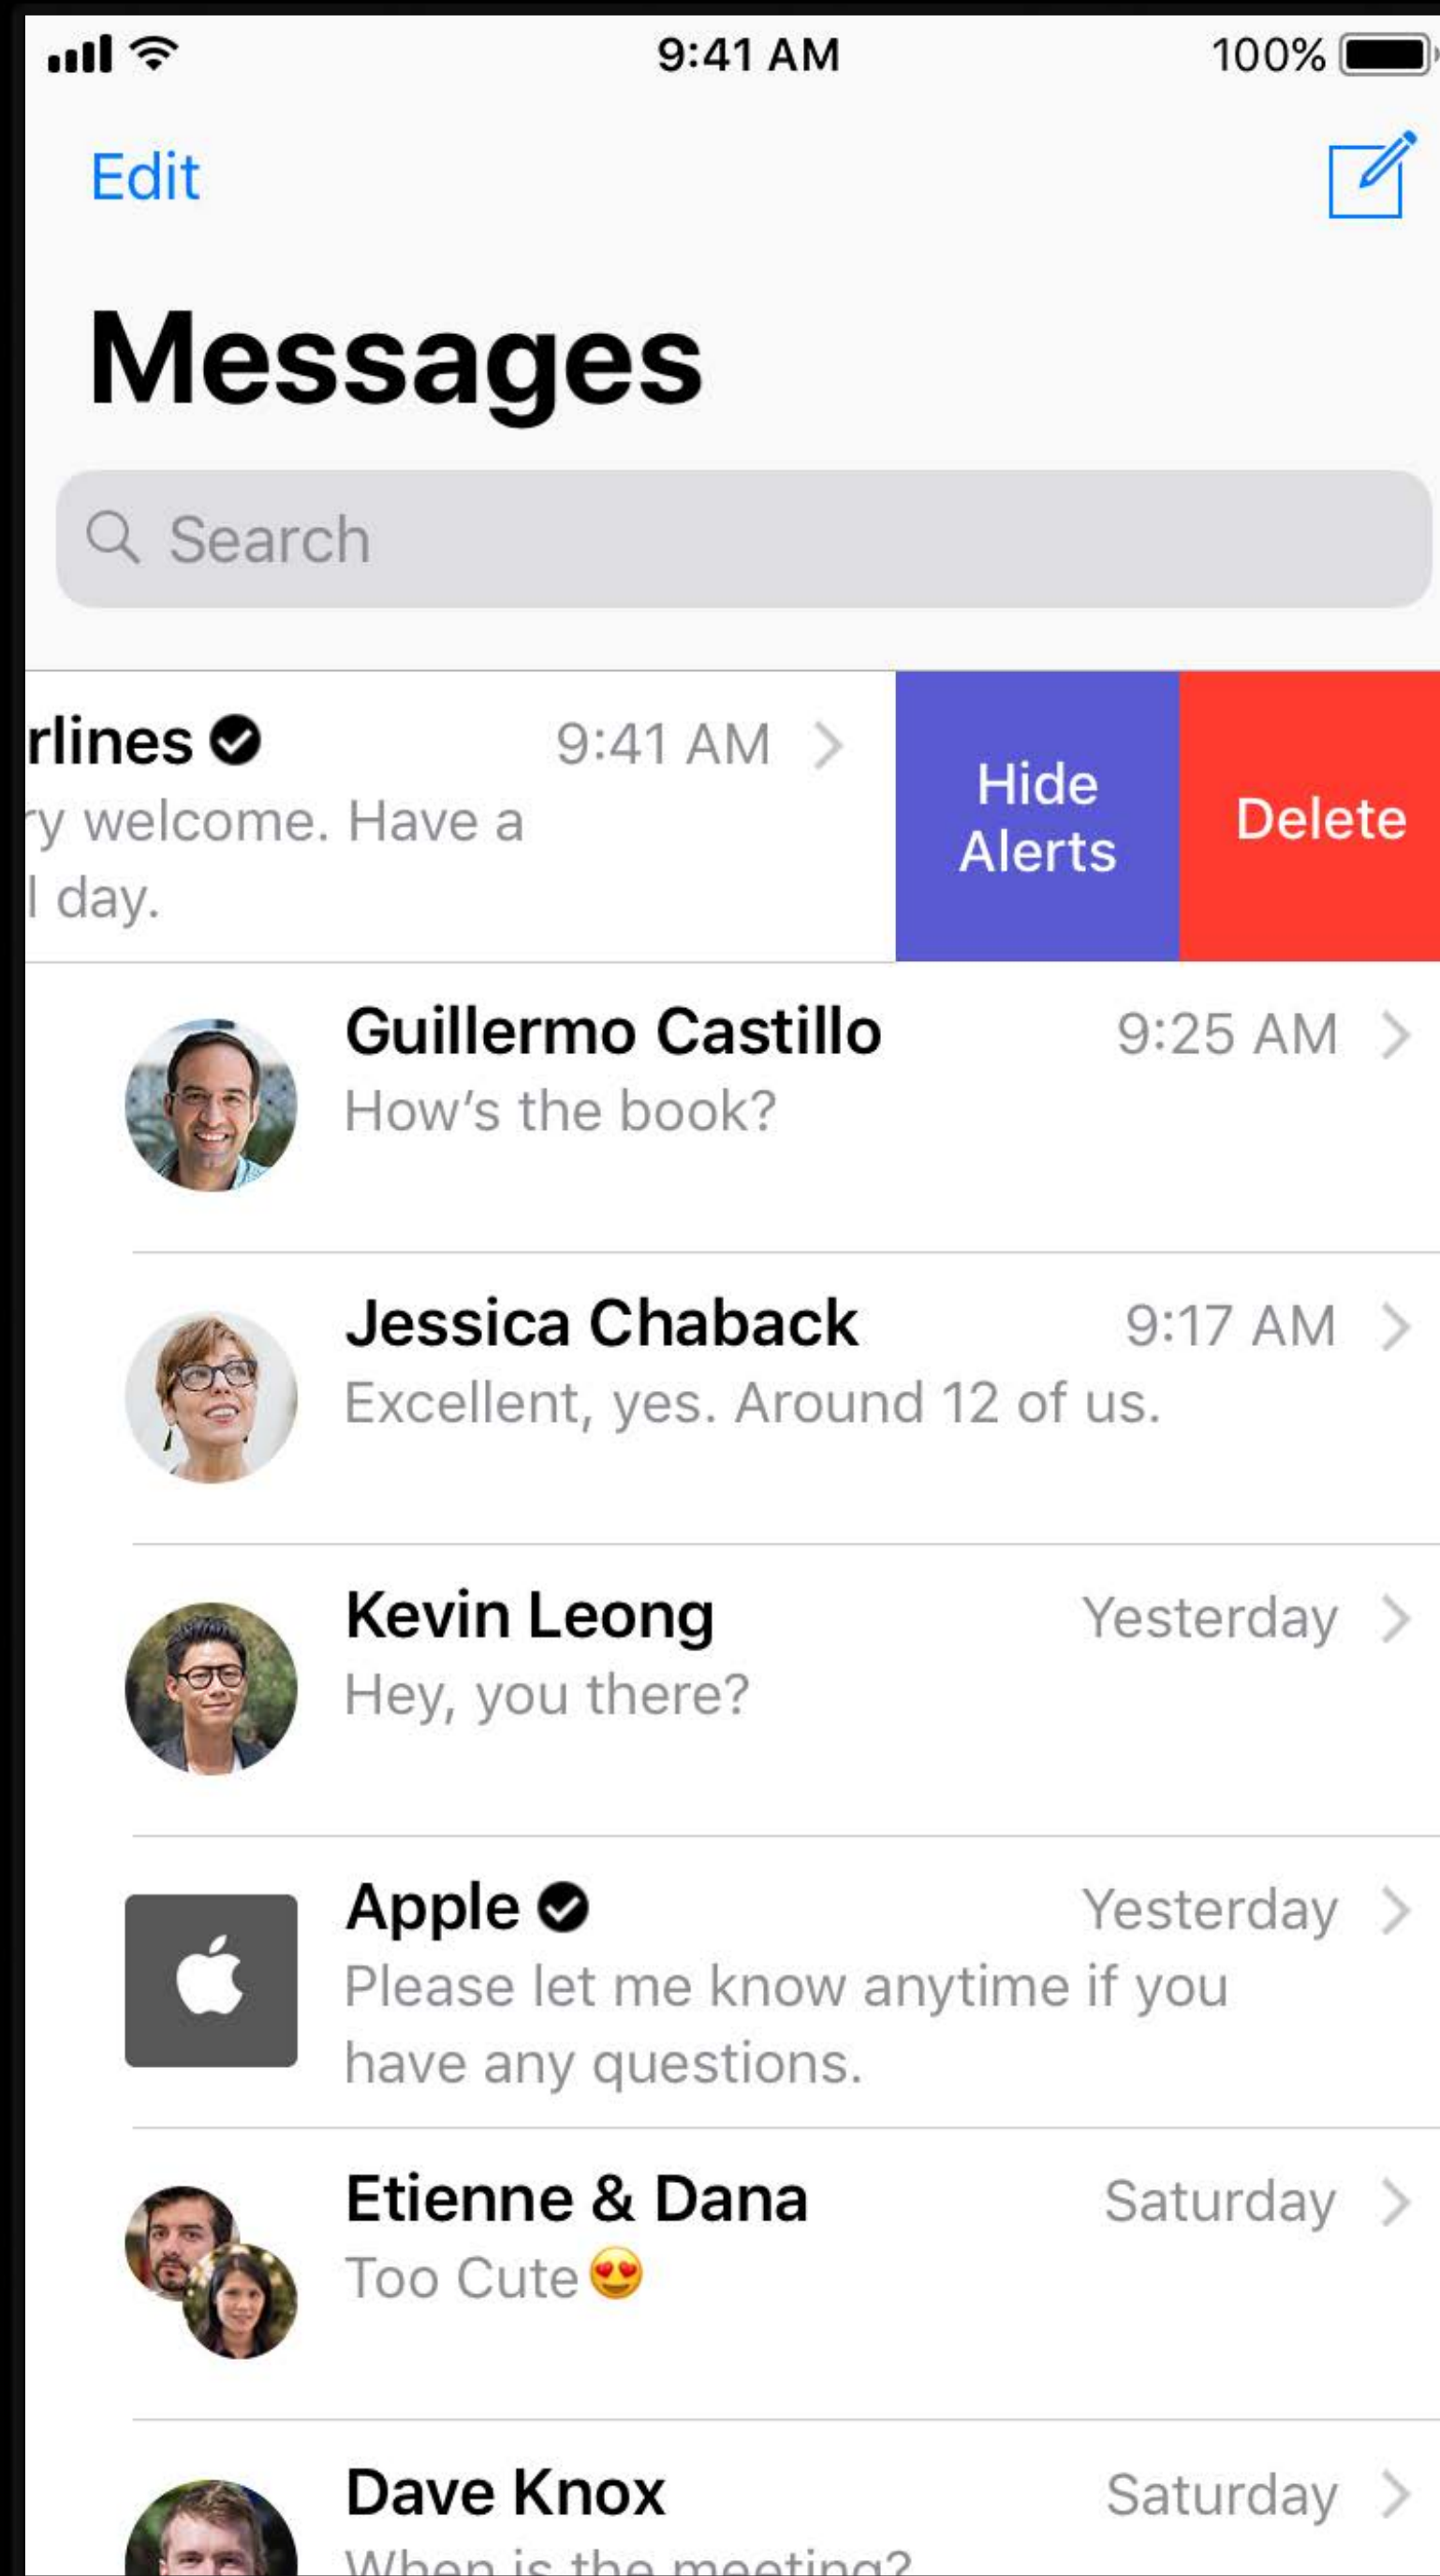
9:41 AM
100%

Edit

Messages

Search

rlines
9:41 AM
ry welcome. Have a
l day.

Hide Alerts

Delete

Guillermo Castillo
9:25 AM
How's the book?

Jessica Chaback
9:17 AM
Excellent, yes. Around 12 of us.

Kevin Leong
Yesterday
Hey, you there?

Apple
Yesterday
Please let me know anytime if you have any questions.

Etienne & Dana
Saturday
Too Cute 😍

Dave Knox
Saturday
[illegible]